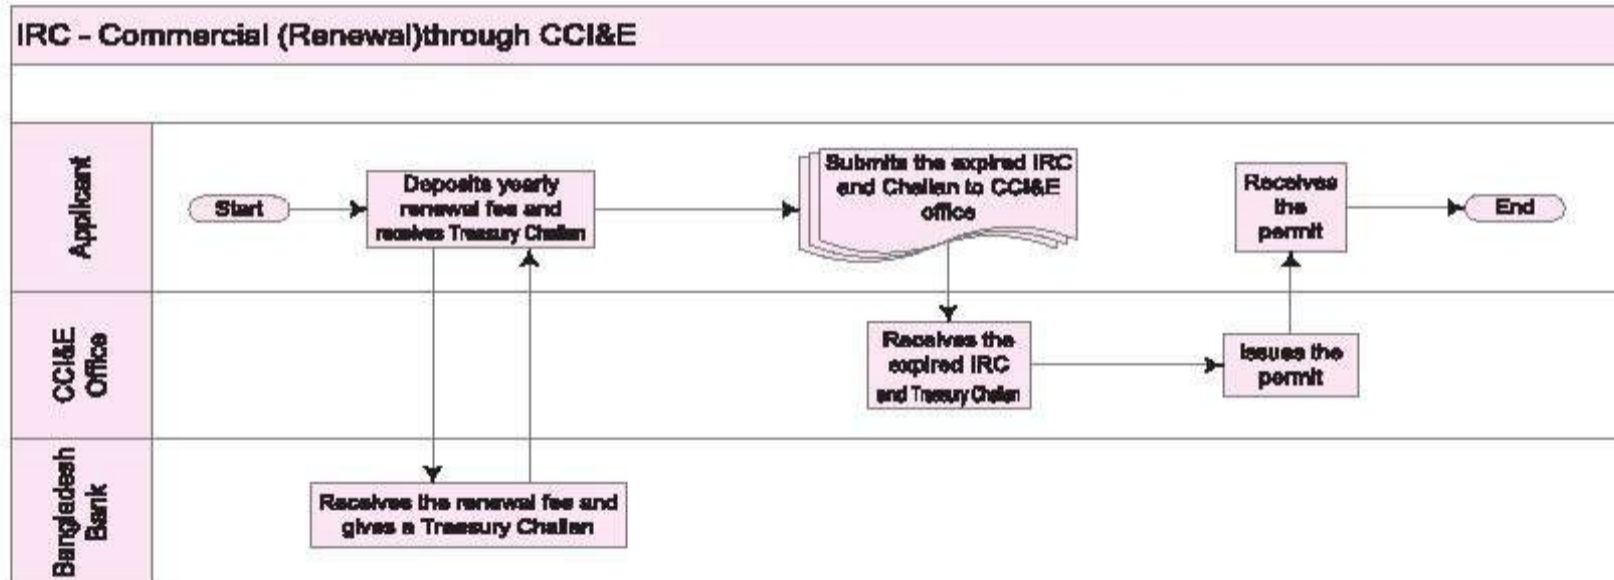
IRC - Commercial (Renewal)through CCI&E

Applicant

Start

Deposits yearly renewal fee and receives Treasury Challan

Submits the expired IRC and Challan to CCI&E office

Receives the permit

End

CCI&E Office

Receives the expired IRC and Treasury Challan

Issues the permit

Bangladesh Bank

Receives the renewal fee and gives a Treasury Challan